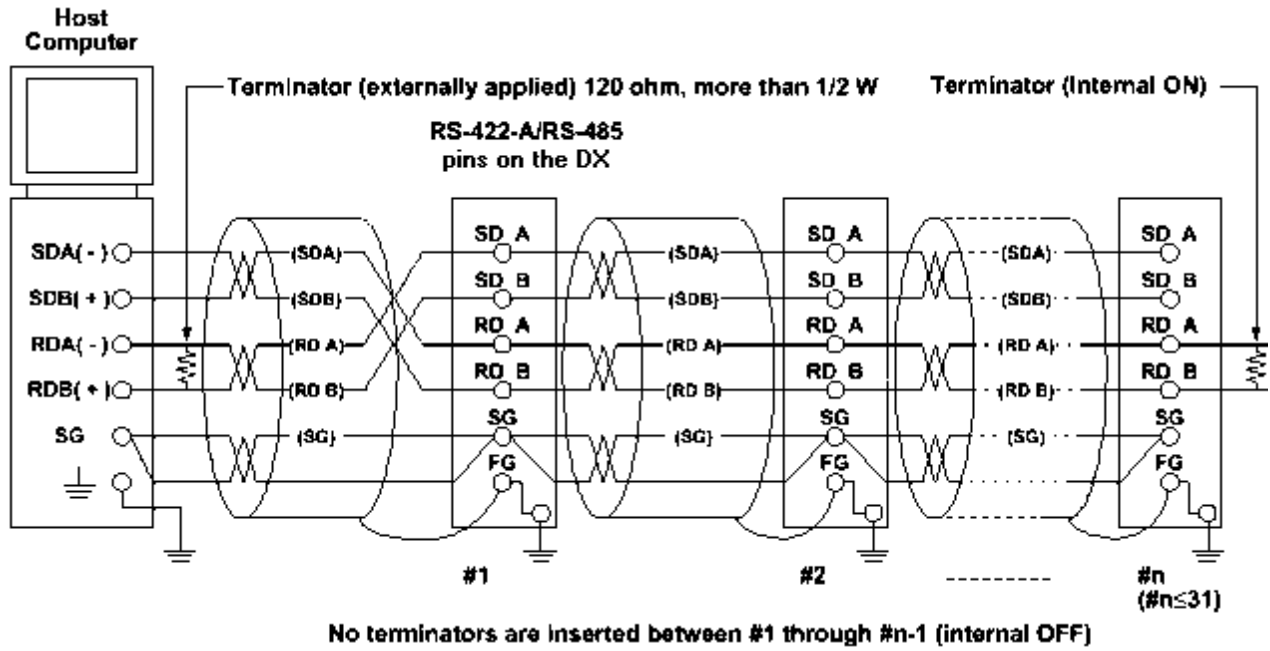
Host Computer

Terminator (externally applied) 120 ohm, more than 1/2 W

Terminator (Internal ON)

RS-422-A/RS-485 pins on the DX

SDA( - )
SDB( + )
RDA( - )
RDB( + )
SG

(SDA)
(SDB)
(RD A)
(RD B)
(SG)

SD A
SD B
RD A
RD B
SG
FG

(SDA)
(SDB)
(RD A)
(RD B)
(SG)

SD A
SD B
RD A
RD B
SG
FG

(SDA)
(SDB)
(RD A)
(RD B)
(SG)

SD A
SD B
RD A
RD B
SG
FG

#1

#2

#n
(#n≤31)

No terminators are inserted between #1 through #n-1 (internal OFF)